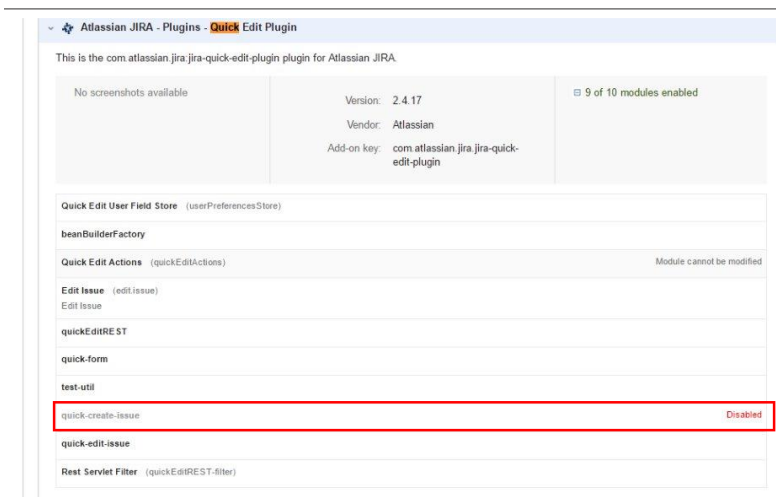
Atlassian JIRA - Plugins - Quick Edit Plugin

This is the com.atlassian.jira:jira-quick-edit-plugin plugin for Atlassian JIRA.

No screenshots available

Version: 2.4.17

Vendor: Atlassian

Add-on key: com.atlassian.jira.jira-quick-edit-plugin

⊟ 9 of 10 modules enabled

Quick Edit User Field Store (userPreferencesStore)

beanBuilderFactory

Quick Edit Actions (quickEditActions) Module cannot be modified

Edit Issue (edit.issue)
Edit Issue

quickEditREST

quick-form

test-util

quick-create-issue Disabled

quick-edit-issue

Rest Servlet Filter (quickEditREST-filter)